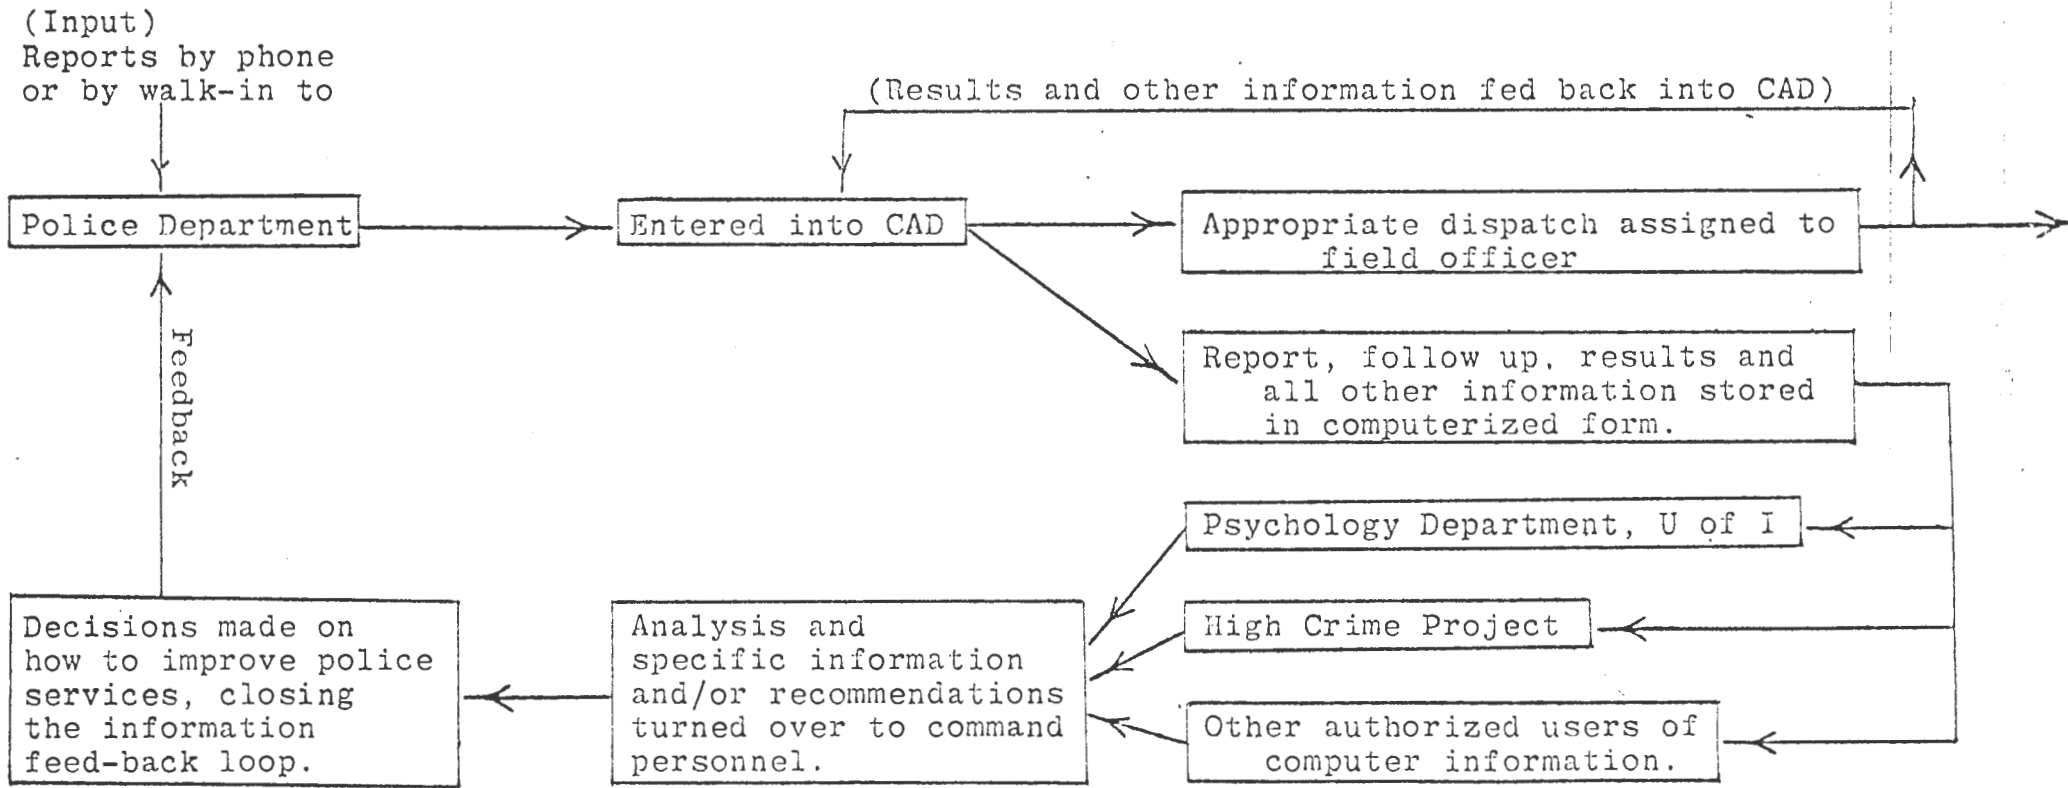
(Input)
Reports by phone or by walk-in to

(Results and other information fed back into CAD)

Police Department

Entered into CAD

Appropriate dispatch assigned to field officer

Report, follow up, results and all other information stored in computerized form.

Feedback

Psychology Department, U of I

High Crime Project

Other authorized users of computer information.

Decisions made on how to improve police services, closing the information feed-back loop.

Analysis and specific information and/or recommendations turned over to command personnel.